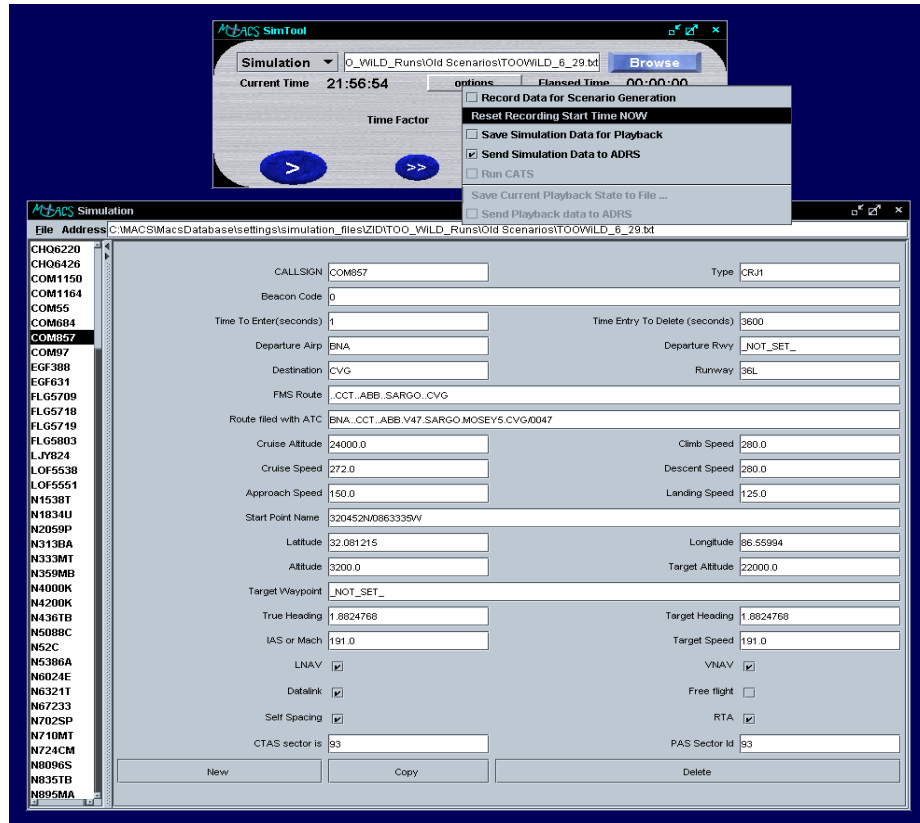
MACS SimTool

Simulation
O_WILD_Runs\Old Scenarios\TOOWILD_6_29.txt
Browse
Current Time 21:56:54
options
Elapsed Time 00:00:00
Time Factor
>
>>

Record Data for Scenario Generation
Reset Recording Start Time NOW
Save Simulation Data for Playback
Send Simulation Data to ADRS
Run CATS
Save Current Playback State to File ...
Send Playback data to ADRS

MACS Simulation
File Address C:\MACS\MacsDatabase\settings\simulation_files\ZID\TOO_WILD_Runs\Old Scenarios\TOOWILD_6_29.txt

CHQ6220
CHQ6426
COM1150
COM1164
COM55
COM684
COM857
COM97
EGF388
EGF631
FLG5709
FLG5718
FLG5719
FLG5803
LJY824
LOF5538
LOF5551
N1538T
N1834U
N2059P
N313BA
N333MT
N359MB
N4000K
N4200K
N436TB
N5088C
N52C
N5386A
N6024E
N6321T
N67233
N702SP
N710MT
N724CM
N8096S
N835TB
N895MA

CALLSIGN COM857
Type CRJ1
Beacon Code 0
Time To Enter(seconds) 1
Time Entry To Delete (seconds) 3600
Departure Airp BNA
Departure Rwy _NOT_SET_
Destination CVG
Runway 36L
FMS Route ..CCT..ABB..SARGO..CVG
Route filed with ATC BNA..CCT..ABB.V47.SARGO.MOSEY5.CVG/0047
Cruise Altitude 24000.0
Climb Speed 280.0
Cruise Speed 272.0
Descent Speed 280.0
Approach Speed 150.0
Landing Speed 125.0
Start Point Name 320452N/0863335W
Latitude 32.081215
Longitude 86.55994
Altitude 3200.0
Target Altitude 22000.0
Target Waypoint _NOT_SET_
True Heading 1.8824768
Target Heading 1.8824768
IAS or Mach 191.0
Target Speed 191.0
LNAV
VNAV
Datalink
Free flight
Self Spacing
RTA
CTAS sector is 93
PAS Sector Id 93
New
Copy
Delete